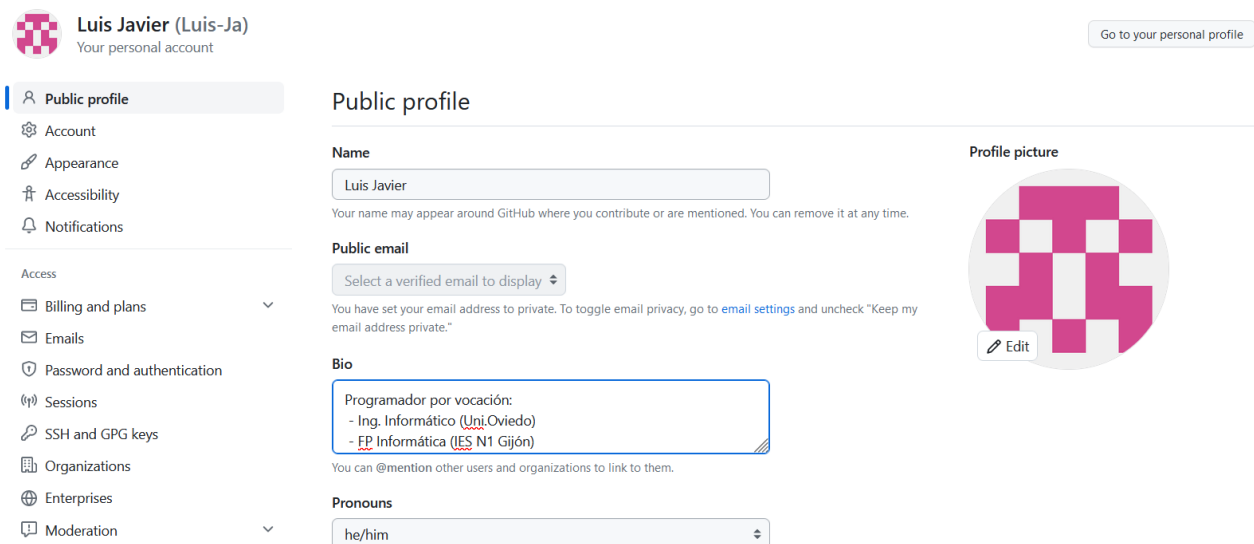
Luis Javier (Luis-Ja)
Your personal account

Go to your personal profile

Public profile
Account
Appearance
Accessibility
Notifications

Access
Billing and plans
Emails
Password and authentication
Sessions
SSH and GPG keys
Organizations
Enterprises
Moderation

Public profile

Name
Luis Javier
Your name may appear around GitHub where you contribute or are mentioned. You can remove it at any time.

Public email
Select a verified email to display
You have set your email address to private. To toggle email privacy, go to email settings and uncheck "Keep my email address private."

Bio
Programador por vocación:
- Ing. Informático (Uni.Oviedo)
- FP Informática (IES N1 Gijón)
You can @mention other users and organizations to link to them.

Pronouns
he/him

Profile picture
Edit